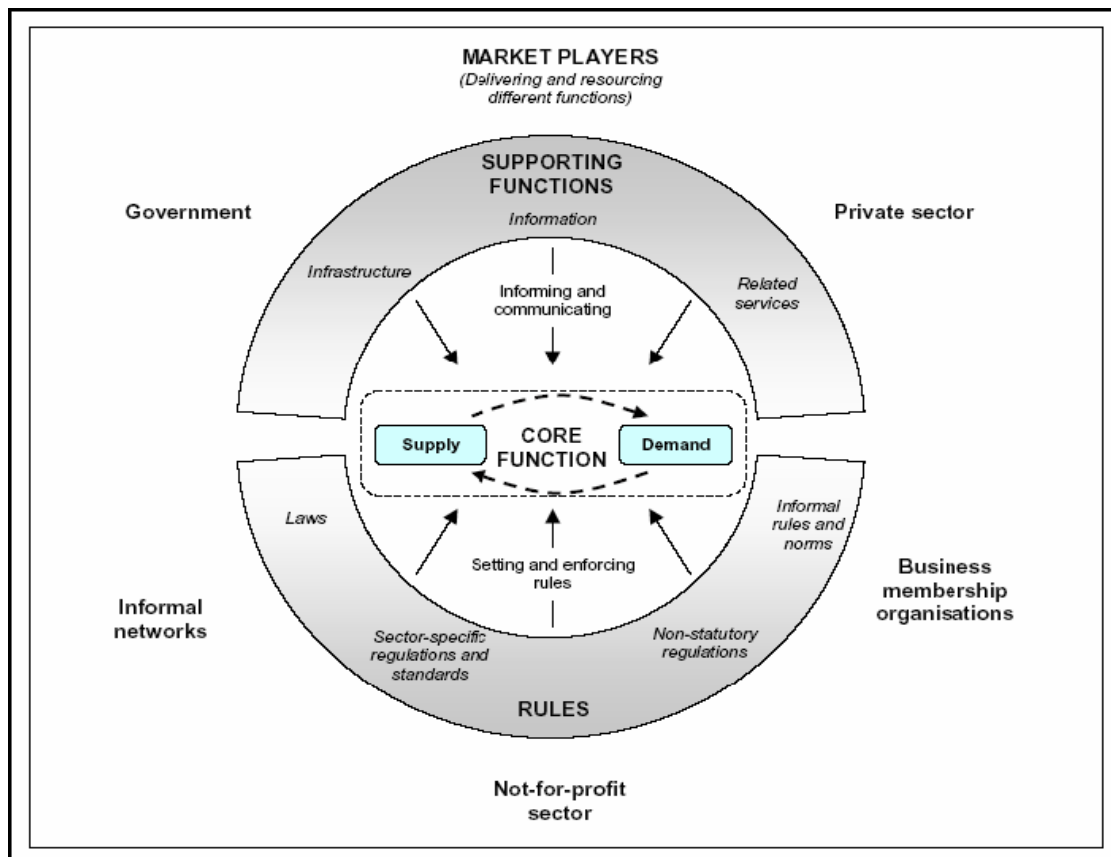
MARKET PLAYERS
(Delivering and resourcing different functions)

SUPPORTING FUNCTIONS

Government

Private sector

Information

Infrastructure

Informing and communicating

Related services

Supply

CORE FUNCTION

Demand

Laws

Informal rules and norms

Setting and enforcing rules

Business membership organisations

Informal networks

Sector-specific regulations and standards

Non-statutory regulations

RULES

Not-for-profit sector